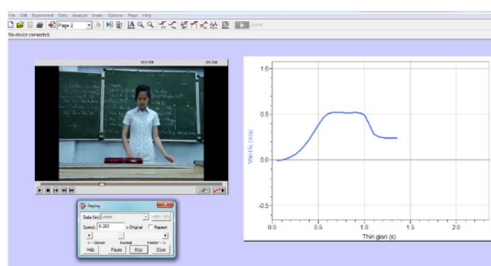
File Edit Experiment Data Analyze Insert Options Page Help

Page 2

No device connected.

1.0

0.5

0.0

-0.5

0.0 0.5 1.0 1.5 2.0

Thời gian (s)

Vận tốc (m/s)

Replay

Data Set

Speed 0.303

Original

Repeat

Help Pause Stop Done